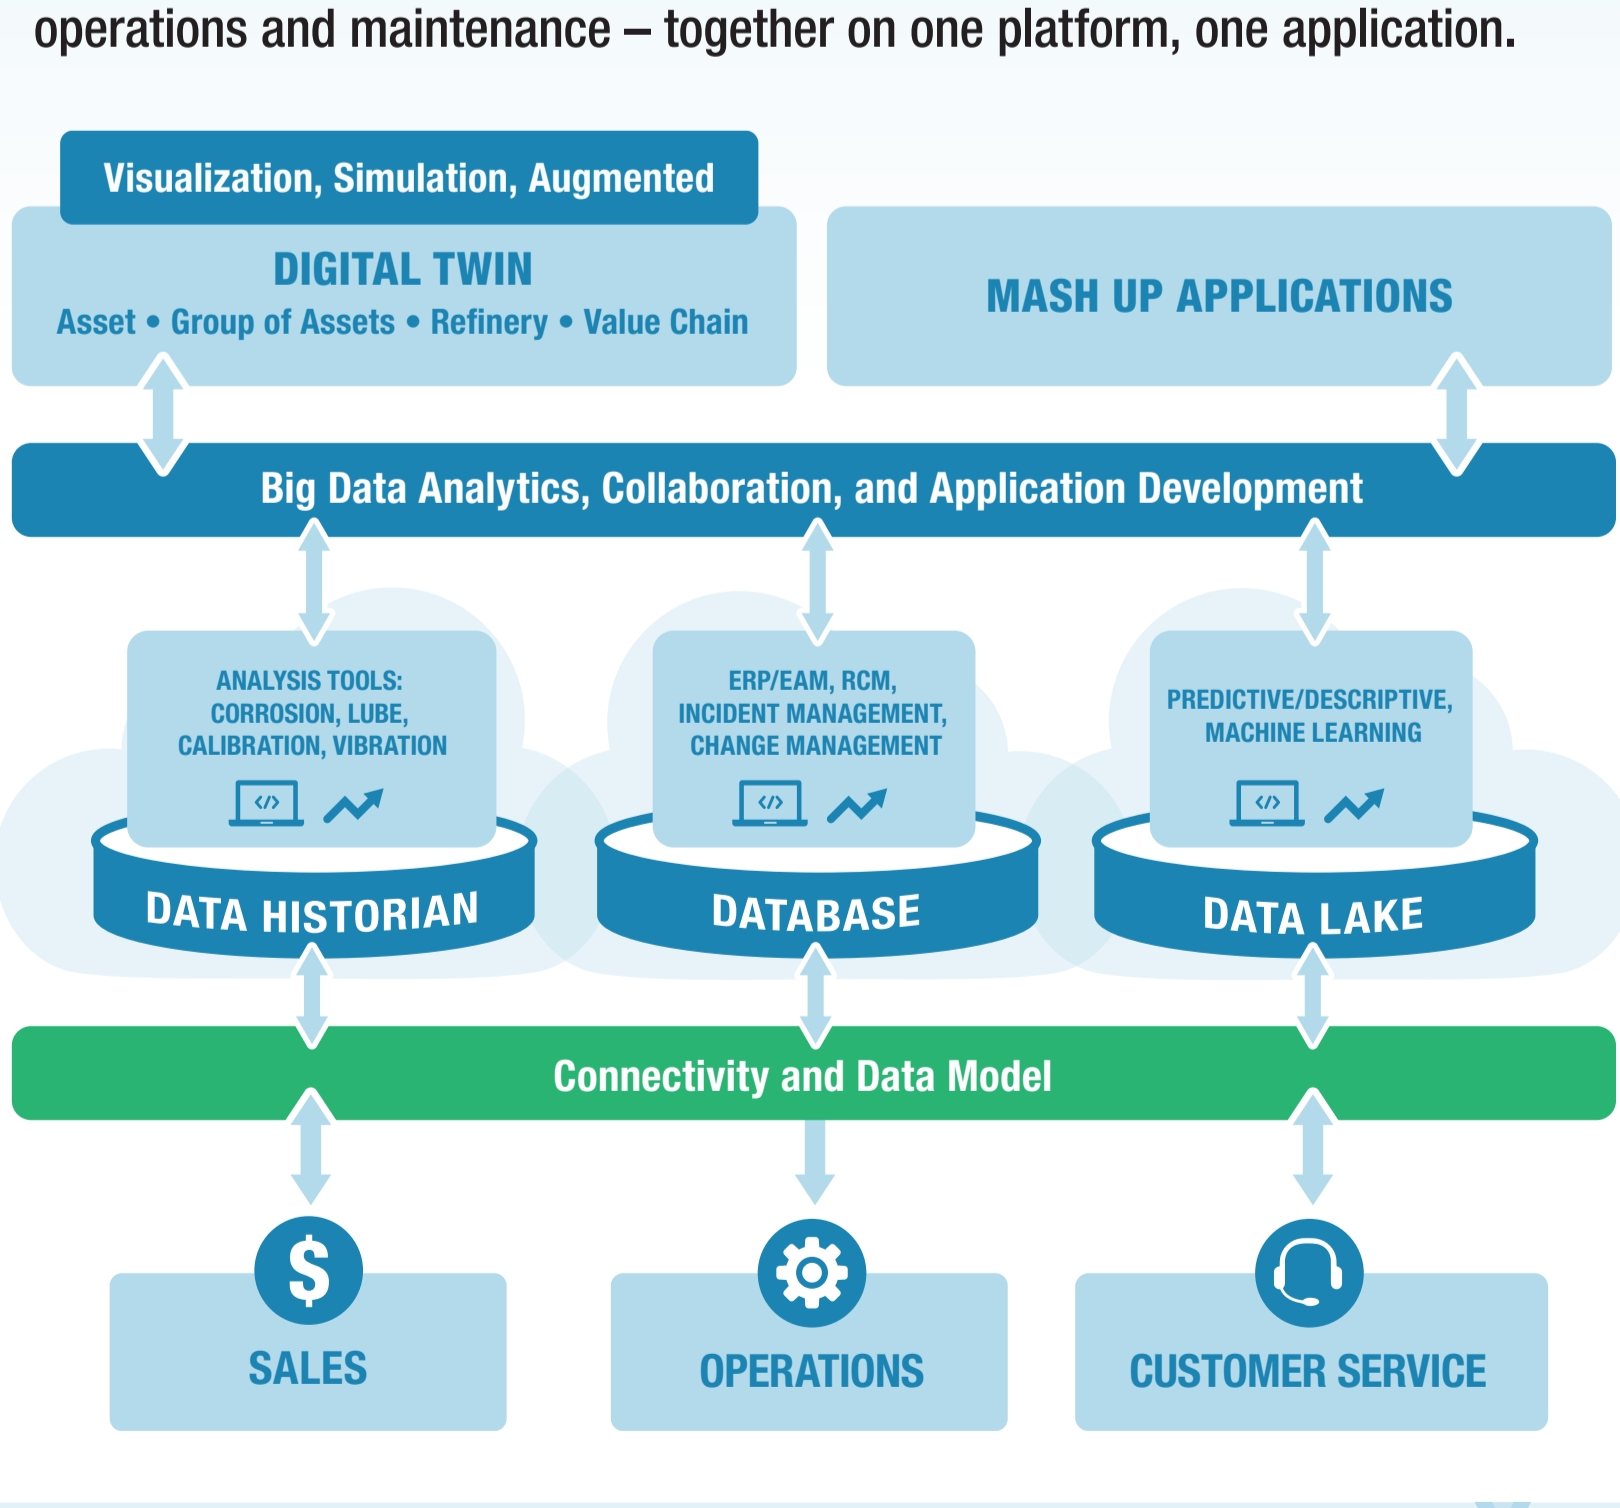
operations and maintenance – together on one platform, one application.

Visualization, Simulation, Augmented

DIGITAL TWIN

Asset • Group of Assets • Refinery • Value Chain

MASH UP APPLICATIONS

Big Data Analytics, Collaboration, and Application Development

ANALYSIS TOOLS: CORROSION, LUBE, CALIBRATION, VIBRATION

ERP/EAM, RCM, INCIDENT MANAGEMENT, CHANGE MANAGEMENT

PREDICTIVE/DESCRIPTIVE, MACHINE LEARNING

DATA HISTORIAN

DATABASE

DATA LAKE

Connectivity and Data Model

SALES

OPERATIONS

CUSTOMER SERVICE